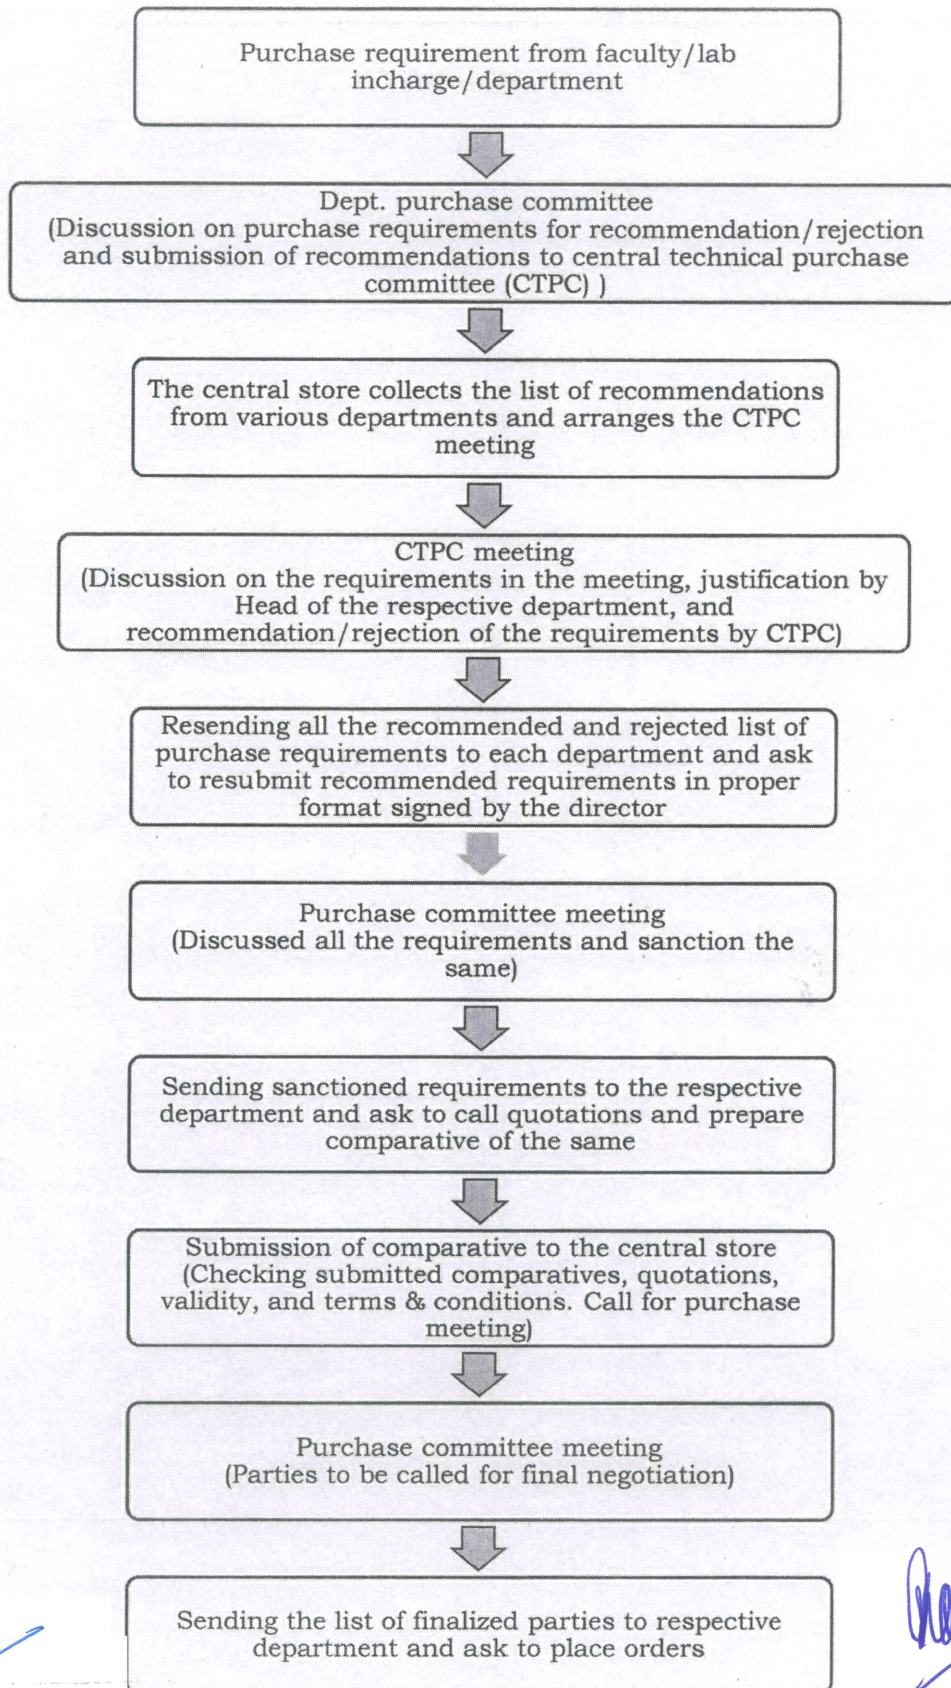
Purchase requirement from faculty/lab incharge/department

Dept. purchase committee
(Discussion on purchase requirements for recommendation/rejection and submission of recommendations to central technical purchase committee (CTPC) )

The central store collects the list of recommendations from various departments and arranges the CTPC meeting

CTPC meeting
(Discussion on the requirements in the meeting, justification by Head of the respective department, and recommendation/rejection of the requirements by CTPC)

Resending all the recommended and rejected list of purchase requirements to each department and ask to resubmit recommended requirements in proper format signed by the director

Purchase committee meeting
(Discussed all the requirements and sanction the same)

Sending sanctioned requirements to the respective department and ask to call quotations and prepare comparative of the same

Submission of comparative to the central store
(Checking submitted comparatives, quotations, validity, and terms & conditions. Call for purchase meeting)

Purchase committee meeting
(Parties to be called for final negotiation)

Sending the list of finalized parties to respective department and ask to place orders